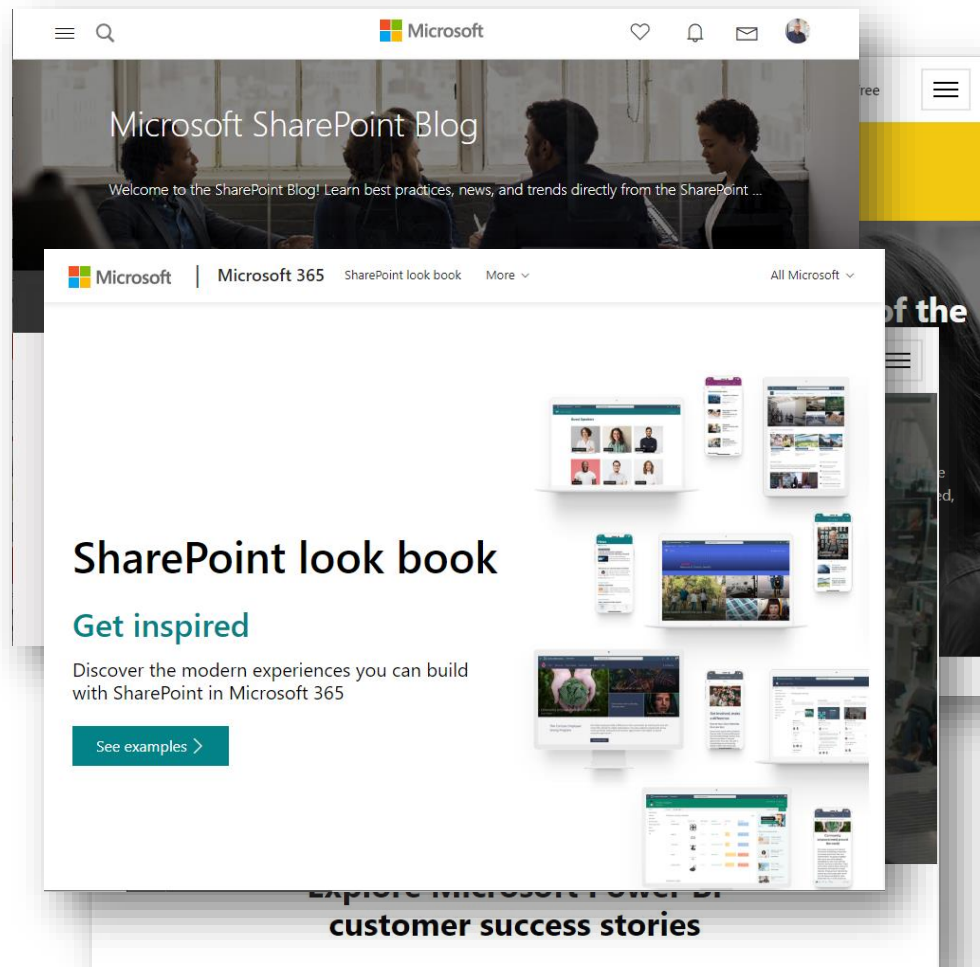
Microsoft

Microsoft SharePoint Blog

Welcome to the SharePoint Blog! Learn best practices, news, and trends directly from the SharePoint ...

ree

f the

e
ed,

Microsoft | Microsoft 365 SharePoint look book More All Microsoft

SharePoint look book

Get inspired

Discover the modern experiences you can build with SharePoint in Microsoft 365

See examples

Explore Microsoft Power BI customer success stories